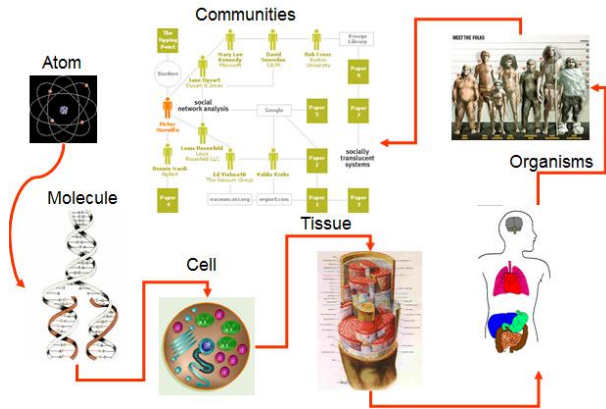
Communities

Atom

The Tipping Point

Mary Lee Kennedy Microsoft

David Sweeden I.B.M.

Rob Cross Boston University

Knouge Library

Borders

Leon Dycart Dycart & Jones

social network analysis

Google

Paper 5

Paper 6

Paper 7

Helen Meredith

socially translucent systems

Louis Rosenfeld Louis Rosenfeld LLC

Dennis Vardi Agilent

Ed Walcott The Delcom Group

Valdis Krebs

Paper 2

Paper 4

socnets.xxx.org

orgnet.com

Paper 1

Paper 3

MEET THE FOLKS

Organisms

Molecule

Tissue

Cell